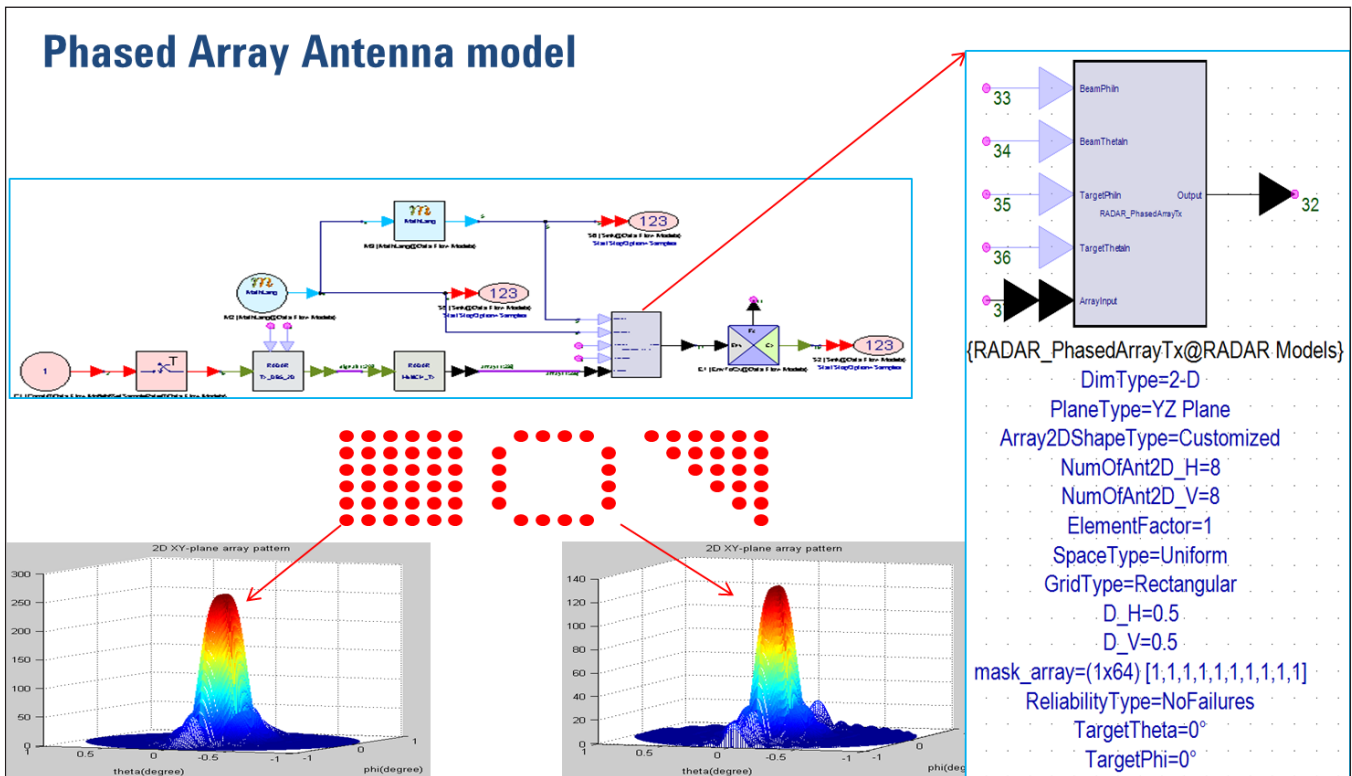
Phased Array Antenna model

MathLang
M3 (MathLang@Data Flow Models)
123
S6 (Sink@Data Flow Models)
Start Stop Option= Samples
MathLang
M2 (MathLang@Data Flow Models)
123
S4 (Sink@Data Flow Models)
Start Stop Option= Samples
1
RADAR
RADAR
123
S2 (Sink@Data Flow Models)
Start Stop Option= Samples
E1 (EnvToCx@Data Flow Models)

33
BeamPhiIn
34
BeamThetaIn
35
TargetPhiIn
Output
32
RADAR_PhasedArrayTx
36
TargetThetaIn
3
ArrayInput
{RADAR_PhasedArrayTx@RADAR Models}
DimType=2-D
PlaneType=YZ Plane
Array2DShapeType=Customized
NumOfAnt2D_H=8
NumOfAnt2D_V=8
ElementFactor=1
SpaceType=Uniform
GridType=Rectangular
D_H=0.5
D_V=0.5
mask_array=(1x64) [1,1,1,1,1,1,1,1,1,1]
ReliabilityType=NoFailures
TargetTheta=0°
TargetPhi=0°

2D XY-plane array pattern
300
250
200
150
100
50
0
0.5
0
-0.5
-1
1
theta(degree)
phi(degree)

2D XY-plane array pattern
140
120
100
80
60
40
20
0
0.5
0
-0.5
-1
theta(degree)
phi(degree)